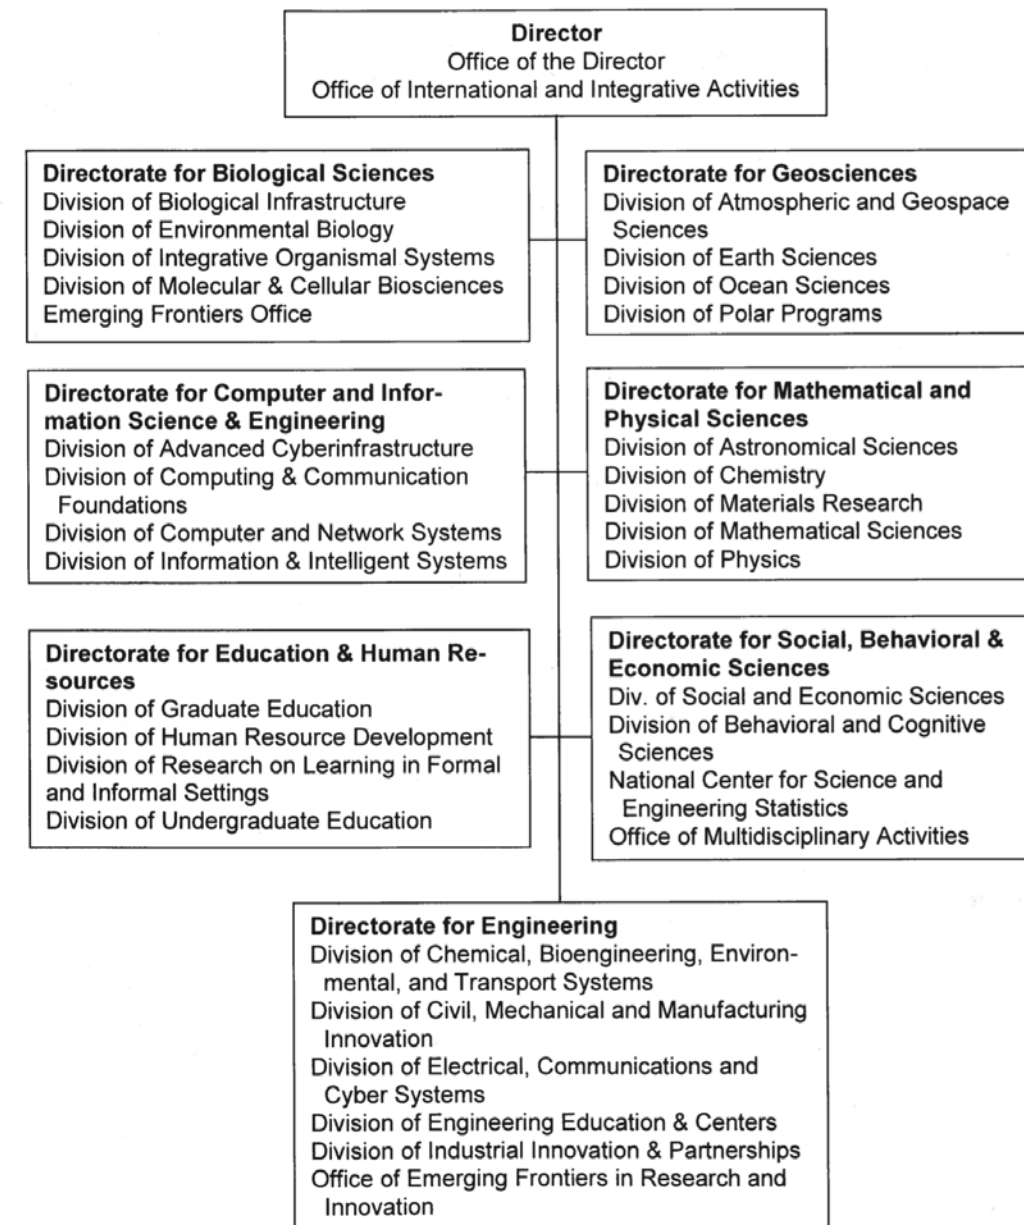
**Director**
Office of the Director
Office of International and Integrative Activities

**Directorate for Biological Sciences**
Division of Biological Infrastructure
Division of Environmental Biology
Division of Integrative Organismal Systems
Division of Molecular & Cellular Biosciences
Emerging Frontiers Office

**Directorate for Geosciences**
Division of Atmospheric and Geospace Sciences
Division of Earth Sciences
Division of Ocean Sciences
Division of Polar Programs

**Directorate for Computer and Information Science & Engineering**
Division of Advanced Cyberinfrastructure
Division of Computing & Communication Foundations
Division of Computer and Network Systems
Division of Information & Intelligent Systems

**Directorate for Mathematical and Physical Sciences**
Division of Astronomical Sciences
Division of Chemistry
Division of Materials Research
Division of Mathematical Sciences
Division of Physics

**Directorate for Education & Human Resources**
Division of Graduate Education
Division of Human Resource Development
Division of Research on Learning in Formal and Informal Settings
Division of Undergraduate Education

**Directorate for Social, Behavioral & Economic Sciences**
Div. of Social and Economic Sciences
Division of Behavioral and Cognitive Sciences
National Center for Science and Engineering Statistics
Office of Multidisciplinary Activities

**Directorate for Engineering**
Division of Chemical, Bioengineering, Environmental, and Transport Systems
Division of Civil, Mechanical and Manufacturing Innovation
Division of Electrical, Communications and Cyber Systems
Division of Engineering Education & Centers
Division of Industrial Innovation & Partnerships
Office of Emerging Frontiers in Research and Innovation